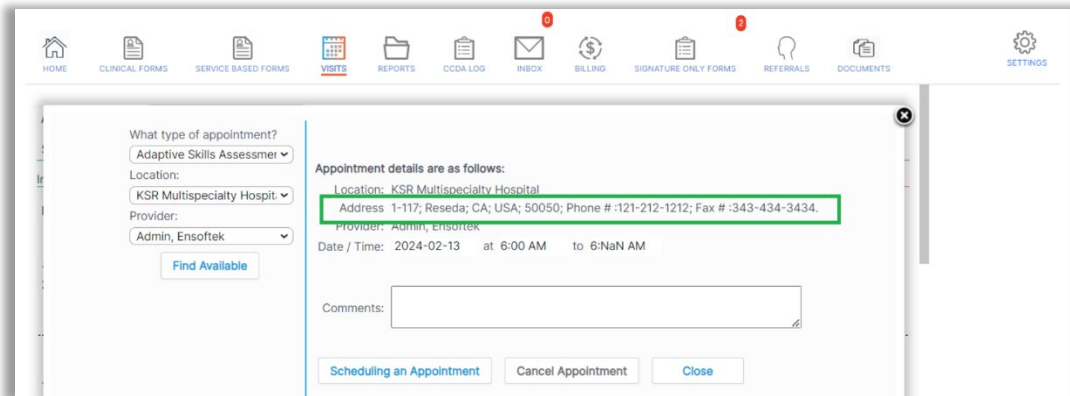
HOME CLINICAL FORMS SERVICE BASED FORMS VISITS REPORTS CCDA LOG 0 INBOX BILLING 2 SIGNATURE ONLY FORMS REFERRALS DOCUMENTS SETTINGS

What type of appointment?
Adaptive Skills Assessmer
Location:
KSR Multispecialty Hospit
Provider:
Admin, Ensoftek
Find Available

Appointment details are as follows:
Location: KSR Multispecialty Hospital
Address 1-117; Reseda; CA; USA; 50050; Phone # :121-212-1212; Fax # :343-434-3434.
Provider: Admin, Ensoftek
Date / Time: 2024-02-13 at 6:00 AM to 6:NaN AM

Comments:

Scheduling an Appointment Cancel Appointment Close